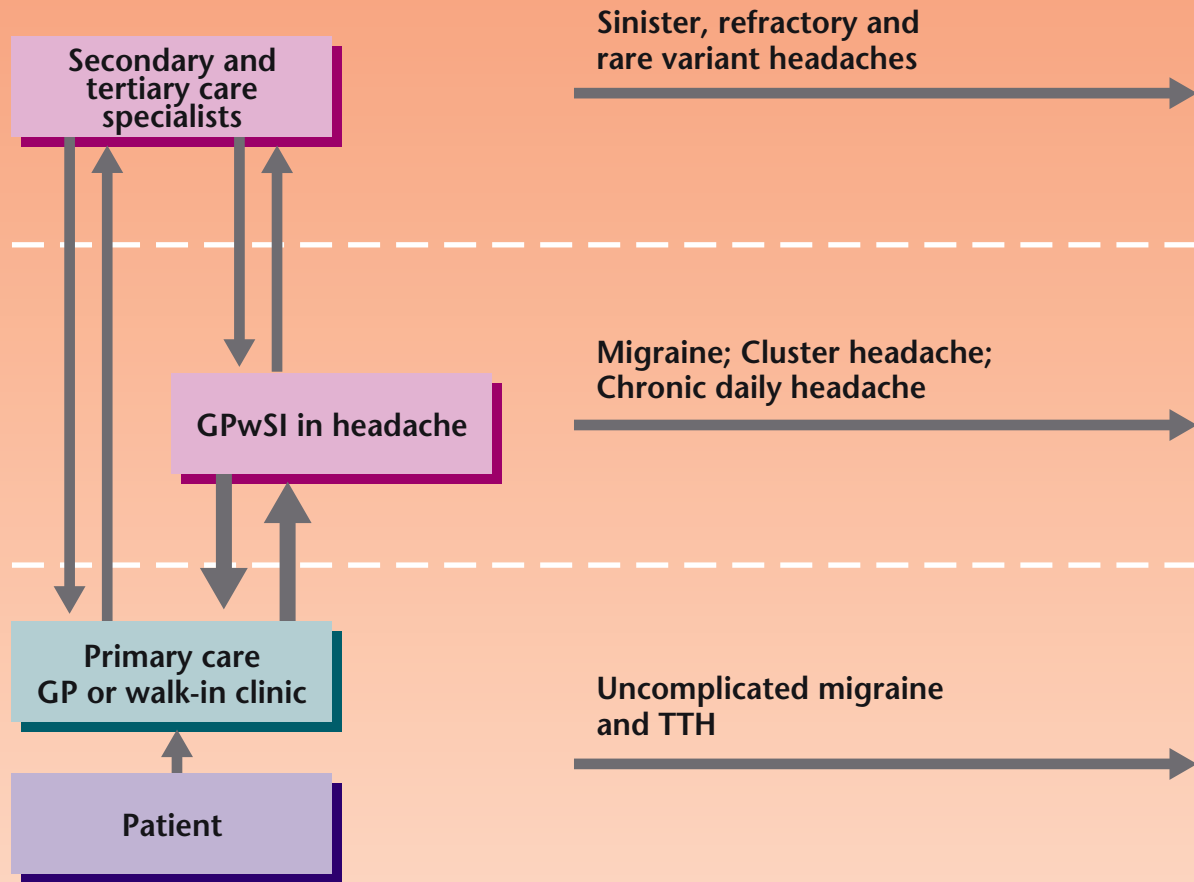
Secondary and tertiary care specialists

Sinister, refractory and rare variant headaches

GPwSI in headache

Migraine; Cluster headache; Chronic daily headache

Primary care GP or walk-in clinic

Uncomplicated migraine and TTH

Patient